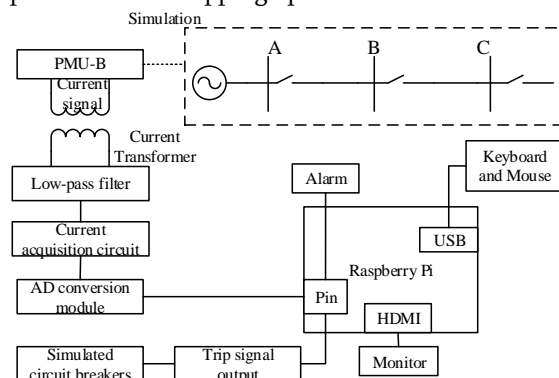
Simulation

PMU-B

Current signal

A

B

C

Current Transformer

Low-pass filter

Current acquisition circuit

AD conversion module

Alarm

Keyboard and Mouse

USB

Raspberry Pi

Pin

HDMI

Monitor

Simulated circuit breakers

Trip signal output